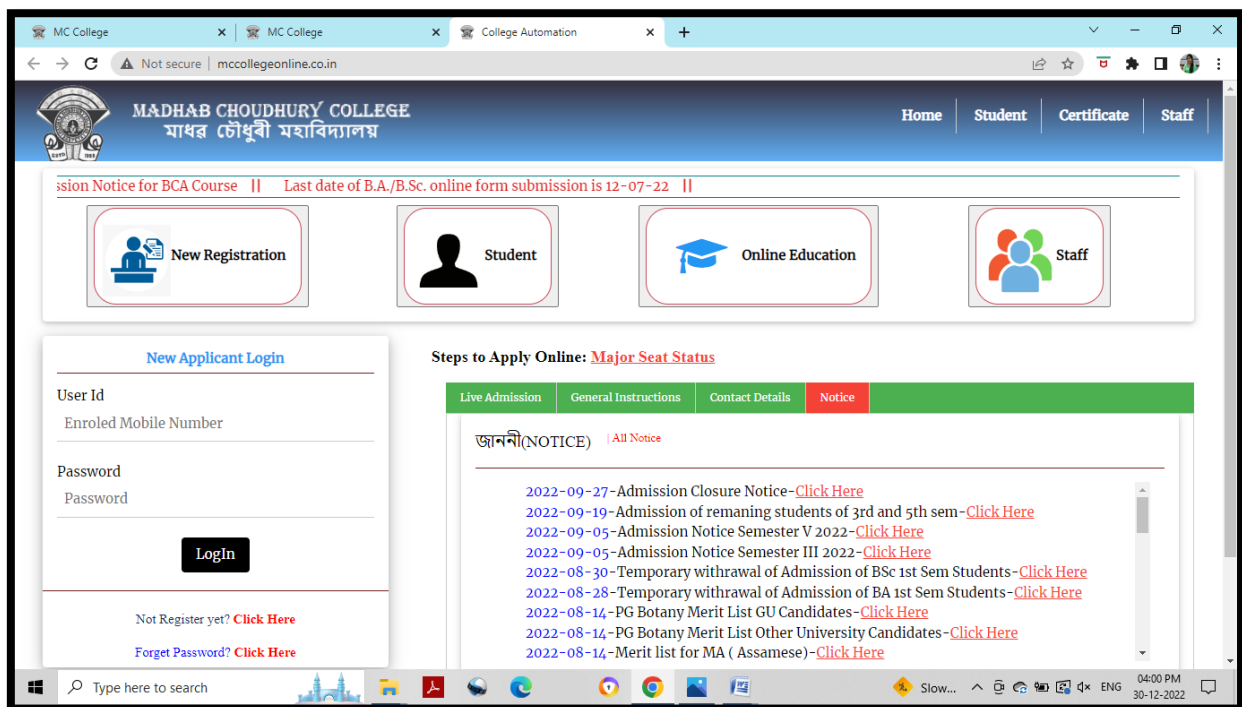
MC College
MC College
College Automation
Not secure | mccollegeonline.co.in

MADHAB CHOUDHURY COLLEGE
মাধৱ চৌধুৰী মহাবিদ্যালয়

Home | Student | Certificate | Staff

ssion Notice for BCA Course || Last date of B.A./B.Sc. online form submission is 12-07-22 ||

New Registration
Student
Online Education
Staff

New Applicant Login
User Id
Enroled Mobile Number
Password
Password
LogIn
Not Register yet? Click Here
Forget Password? Click Here

Steps to Apply Online: Major Seat Status

| Live Admission | General Instructions | Contact Details | Notice |
|---|---|---|---|

জাননী(NOTICE) | All Notice

2022-09-27-Admission Closure Notice-Click Here
2022-09-19-Admission of remaning students of 3rd and 5th sem-Click Here
2022-09-05-Admission Notice Semester V 2022-Click Here
2022-09-05-Admission Notice Semester III 2022-Click Here
2022-08-30-Temporary withrawal of Admission of BSc 1st Sem Students-Click Here
2022-08-28-Temporary withrawal of Admission of BA 1st Sem Students-Click Here
2022-08-14-PG Botany Merit List GU Candidates-Click Here
2022-08-14-PG Botany Merit List Other University Candidates-Click Here
2022-08-14-Merit list for MA ( Assamese)-Click Here

Type here to search
Slow...
ENG
04:00 PM
30-12-2022